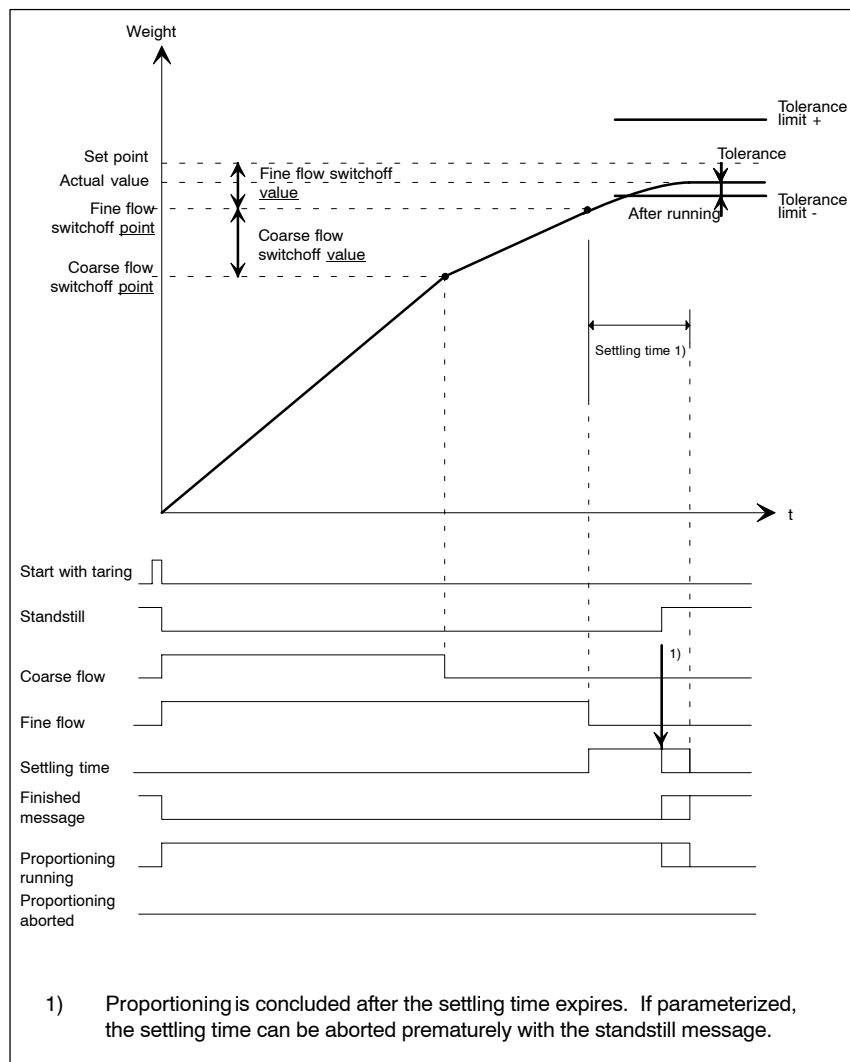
Weight

Tolerance limit +

Set point

Tolerance

Actual value

Fine flow switchoff value

Tolerance limit -

Fine flow switchoff point

After running

Coarse flow switchoff value

Coarse flow switchoff point

Settling time 1)

t

Start with taring

Standstill

1)

Coarse flow

Fine flow

Settling time

Finished message

Proportioning running

Proportioning aborted

1) Proportioning is concluded after the settling time expires. If parameterized, the settling time can be aborted prematurely with the standstill message.